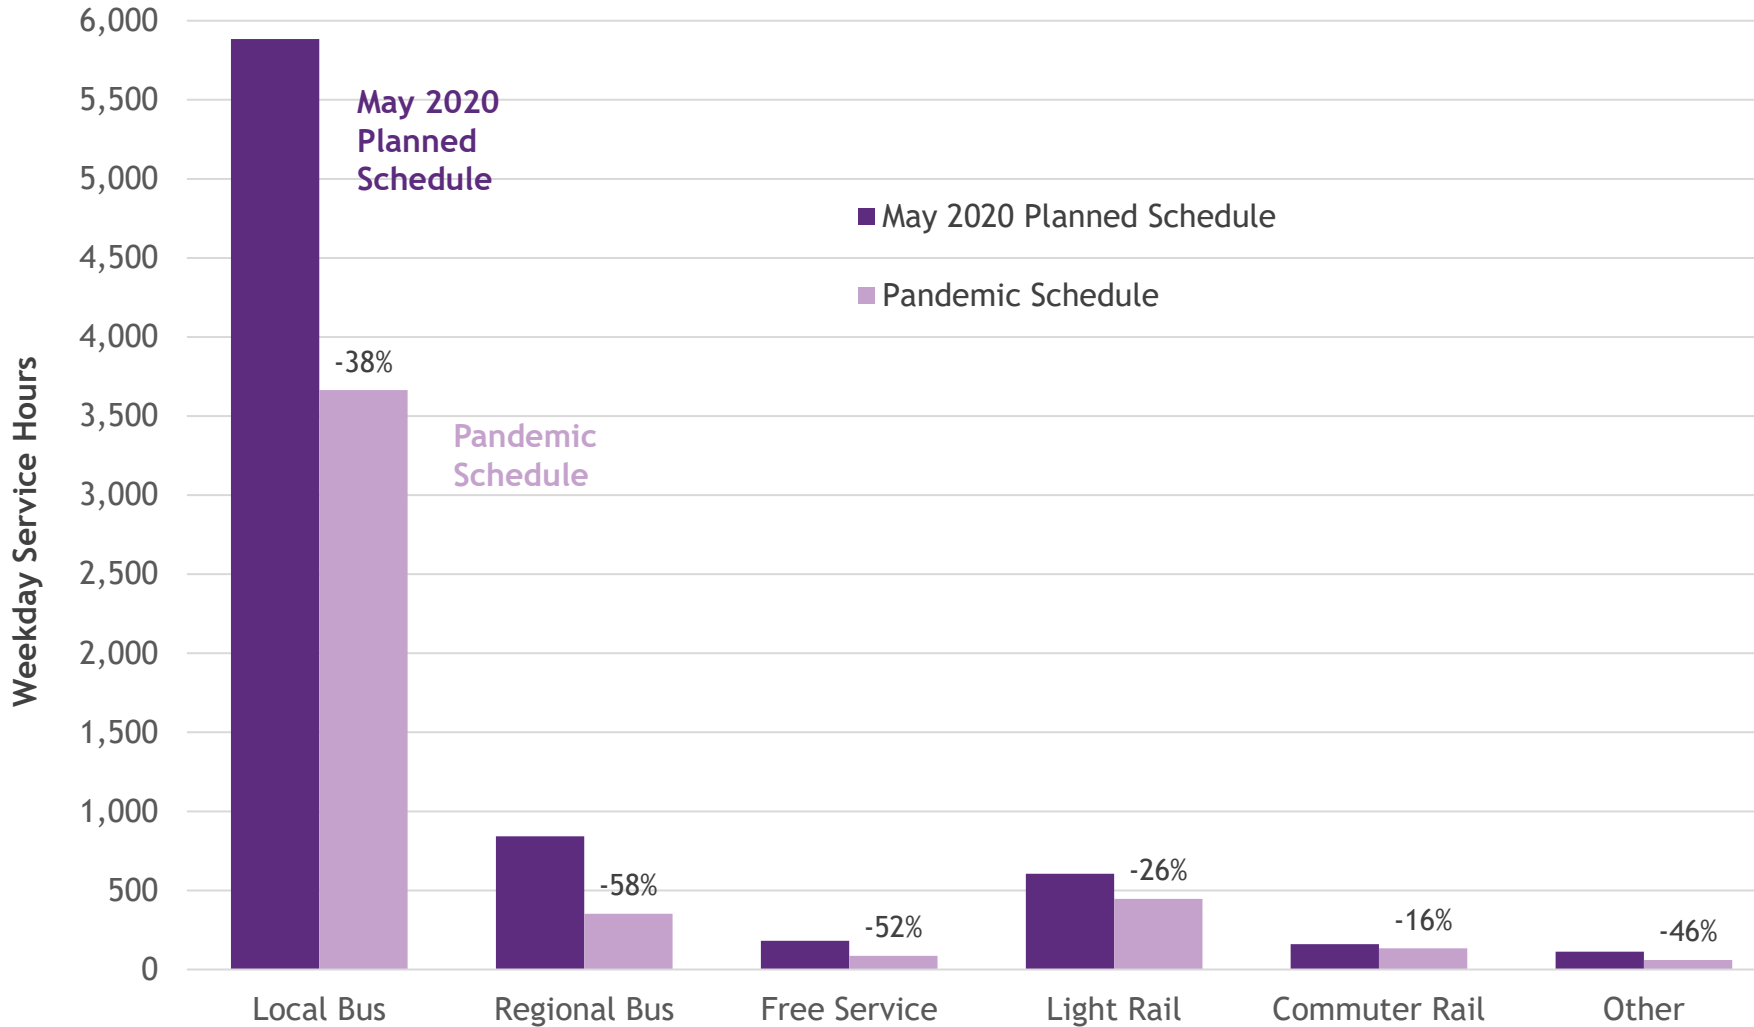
6,000
5,500
5,000
4,500
4,000
3,500
3,000
2,500
2,000
1,500
1,000
500
0

Weekday Service Hours

May 2020 Planned Schedule

May 2020 Planned Schedule
Pandemic Schedule

-38%

Pandemic Schedule

-58%
-52%
-26%
-16%
-46%

Local Bus
Regional Bus
Free Service
Light Rail
Commuter Rail
Other